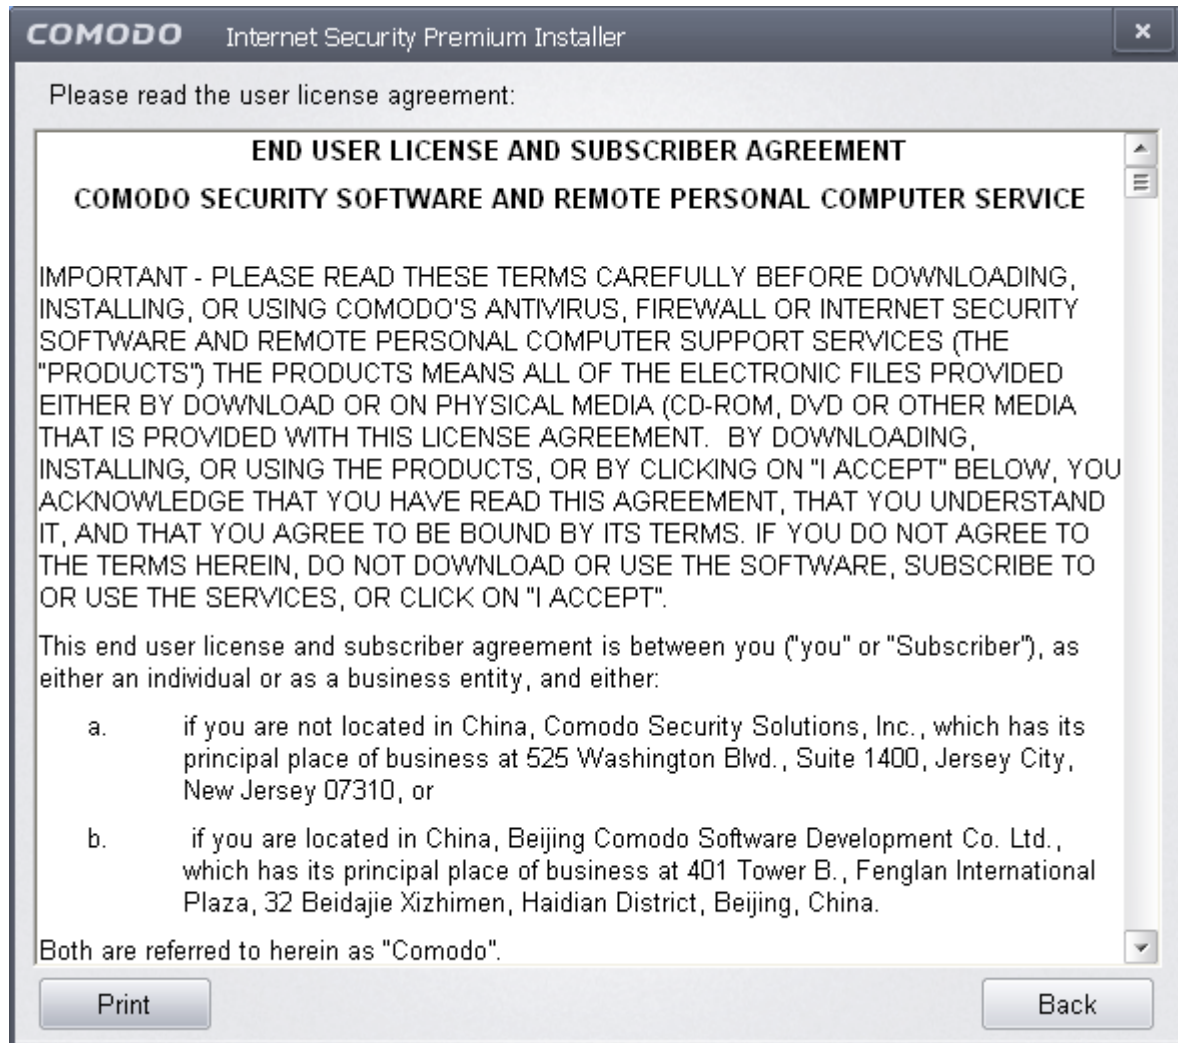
COMODO Internet Security Premium Installer

×

Please read the user license agreement:

END USER LICENSE AND SUBSCRIBER AGREEMENT

COMODO SECURITY SOFTWARE AND REMOTE PERSONAL COMPUTER SERVICE

IMPORTANT - PLEASE READ THESE TERMS CAREFULLY BEFORE DOWNLOADING, INSTALLING, OR USING COMODO'S ANTIVIRUS, FIREWALL OR INTERNET SECURITY SOFTWARE AND REMOTE PERSONAL COMPUTER SUPPORT SERVICES (THE "PRODUCTS") THE PRODUCTS MEANS ALL OF THE ELECTRONIC FILES PROVIDED EITHER BY DOWNLOAD OR ON PHYSICAL MEDIA (CD-ROM, DVD OR OTHER MEDIA THAT IS PROVIDED WITH THIS LICENSE AGREEMENT. BY DOWNLOADING, INSTALLING, OR USING THE PRODUCTS, OR BY CLICKING ON "I ACCEPT" BELOW, YOU ACKNOWLEDGE THAT YOU HAVE READ THIS AGREEMENT, THAT YOU UNDERSTAND IT, AND THAT YOU AGREE TO BE BOUND BY ITS TERMS. IF YOU DO NOT AGREE TO THE TERMS HEREIN, DO NOT DOWNLOAD OR USE THE SOFTWARE, SUBSCRIBE TO OR USE THE SERVICES, OR CLICK ON "I ACCEPT".

This end user license and subscriber agreement is between you ("you" or "Subscriber"), as either an individual or as a business entity, and either:

a. if you are not located in China, Comodo Security Solutions, Inc., which has its principal place of business at 525 Washington Blvd., Suite 1400, Jersey City, New Jersey 07310, or

b. if you are located in China, Beijing Comodo Software Development Co. Ltd., which has its principal place of business at 401 Tower B., Fenglan International Plaza, 32 Beidajie Xizhimen, Haidian District, Beijing, China.

Both are referred to herein as "Comodo".

Print

Back